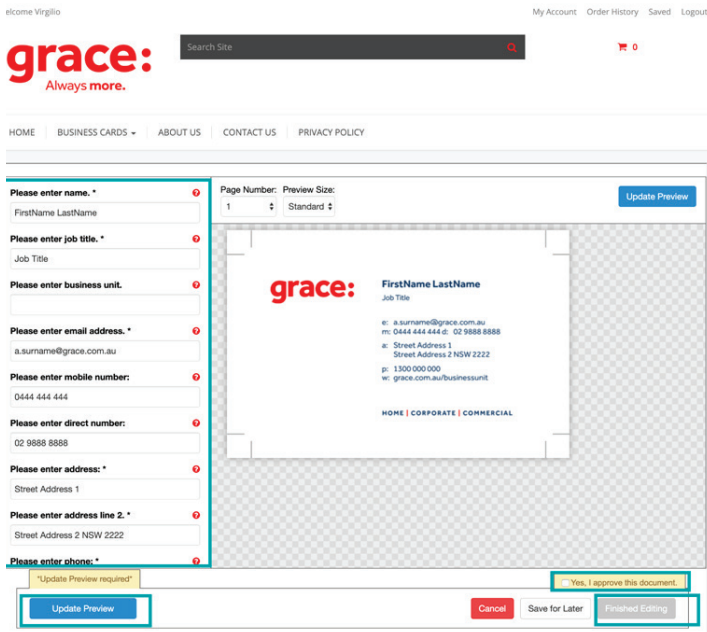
elcome Virgilio

My Account Order History Saved Logout

grace:
Always more.

Search Site

0

HOME BUSINESS CARDS ABOUT US CONTACT US PRIVACY POLICY

Please enter name. *
FirstName LastName

Please enter job title. *
Job Title

Please enter business unit.

Please enter email address. *
a.surname@grace.com.au

Please enter mobile number:
0444 444 444

Please enter direct number:
02 9888 8888

Please enter address: *
Street Address 1

Please enter address line 2. *
Street Address 2 NSW 2222

Please enter phone: *

Page Number: 1
Preview Size: Standard

Update Preview

grace:

FirstName LastName
Job Title

e: a.surname@grace.com.au
m: 0444 444 444 d: 02 9888 8888

a: Street Address 1
Street Address 2 NSW 2222

p: 1300 000 000
w: grace.com.au/businessunit

HOME | CORPORATE | COMMERCIAL

*Update Preview required*

Yes, I approve this document.

Update Preview

Cancel

Save for Later

Finished Editing